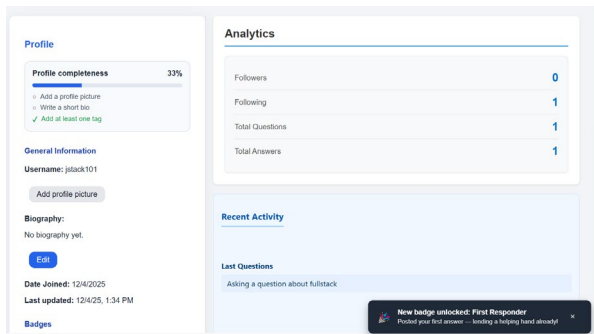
Profile

Profile completeness 33%

○ Add a profile picture
○ Write a short bio
✓ Add at least one tag

General Information

Username: jstack101

Add profile picture

Biography:

No biography yet.

Edit

Date Joined: 12/4/2025

Last updated: 12/4/25, 1:34 PM

Badges

Analytics

| | |
|---|---|
| Followers | 0 |
| Following | 1 |
| Total Questions | 1 |
| Total Answers | 1 |

Recent Activity

Last Questions

Asking a question about fullstack

New badge unlocked: First Responder
Posted your first answer — lending a helping hand already!

×